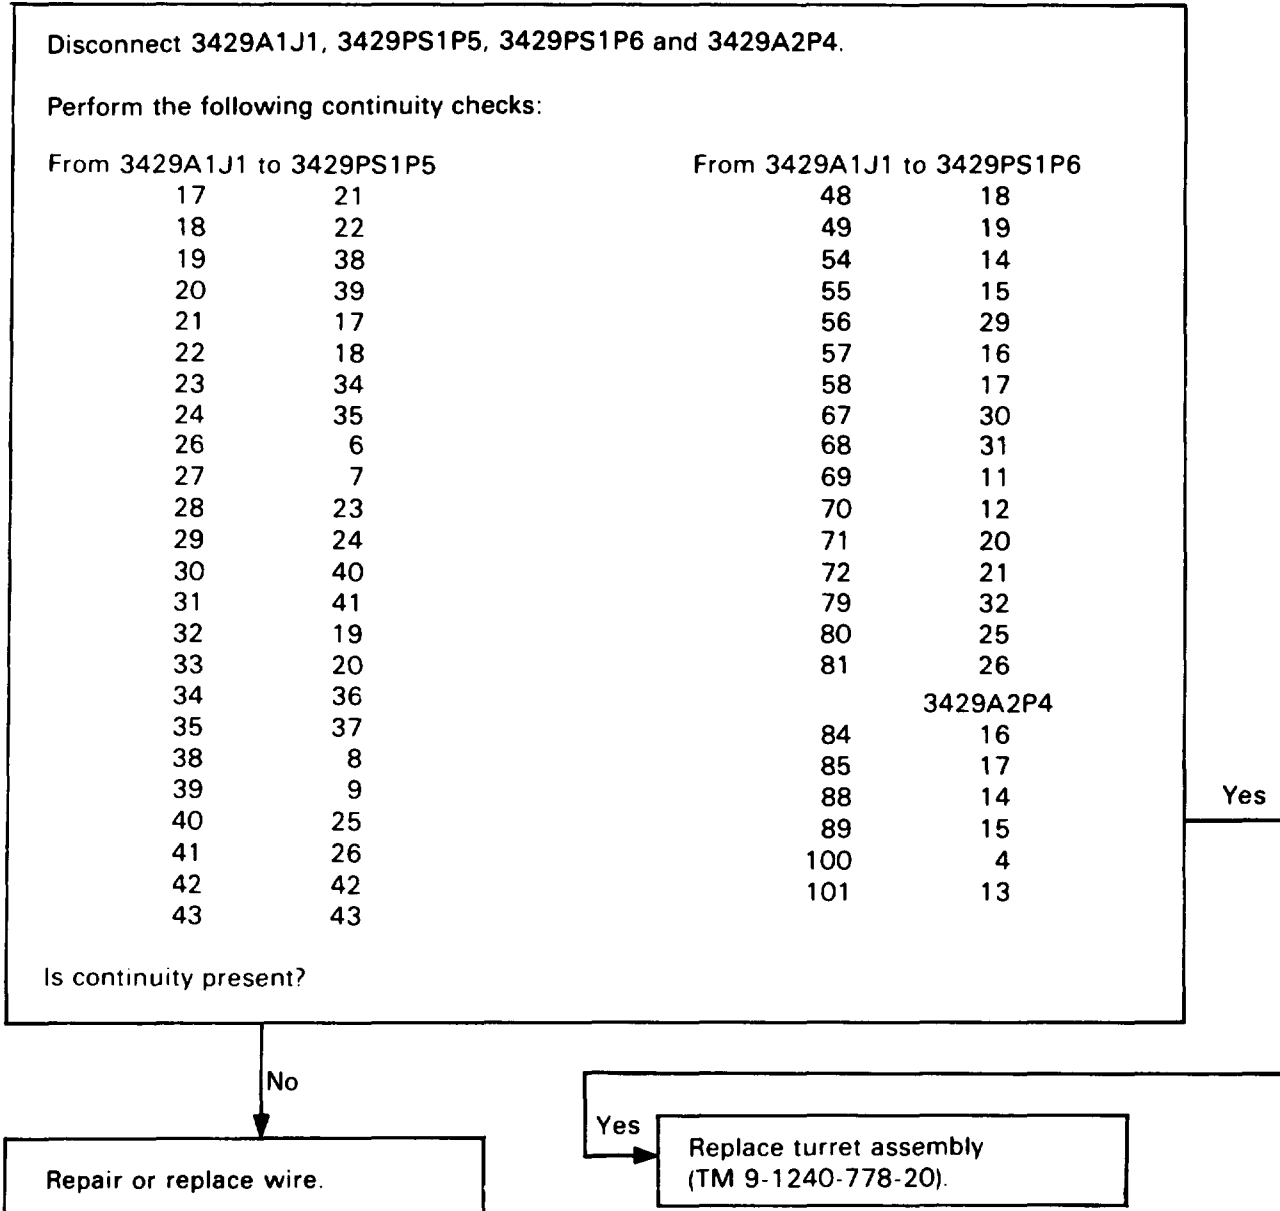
Disconnect 3429A1J1, 3429PS1P5, 3429PS1P6 and 3429A2P4.

Perform the following continuity checks:

From 3429A1J1 to 3429PS1P5

| 3429A1J1 | 3429PS1P5 |
|---|---|
| 17 | 21 |
| 18 | 22 |
| 19 | 38 |
| 20 | 39 |
| 21 | 17 |
| 22 | 18 |
| 23 | 34 |
| 24 | 35 |
| 26 | 6 |
| 27 | 7 |
| 28 | 23 |
| 29 | 24 |
| 30 | 40 |
| 31 | 41 |
| 32 | 19 |
| 33 | 20 |
| 34 | 36 |
| 35 | 37 |
| 38 | 8 |
| 39 | 9 |
| 40 | 25 |
| 41 | 26 |
| 42 | 42 |
| 43 | 43 |

From 3429A1J1 to 3429PS1P6

| 3429A1J1 | 3429PS1P6 |
|---|---|
| 48 | 18 |
| 49 | 19 |
| 54 | 14 |
| 55 | 15 |
| 56 | 29 |
| 57 | 16 |
| 58 | 17 |
| 67 | 30 |
| 68 | 31 |
| 69 | 11 |
| 70 | 12 |
| 71 | 20 |
| 72 | 21 |
| 79 | 32 |
| 80 | 25 |
| 81 | 26 |
| | 3429A2P4 |
| 84 | 16 |
| 85 | 17 |
| 88 | 14 |
| 89 | 15 |
| 100 | 4 |
| 101 | 13 |

Is continuity present?

Yes

No

Repair or replace wire.

Yes

Replace turret assembly (TM 9-1240-778-20).